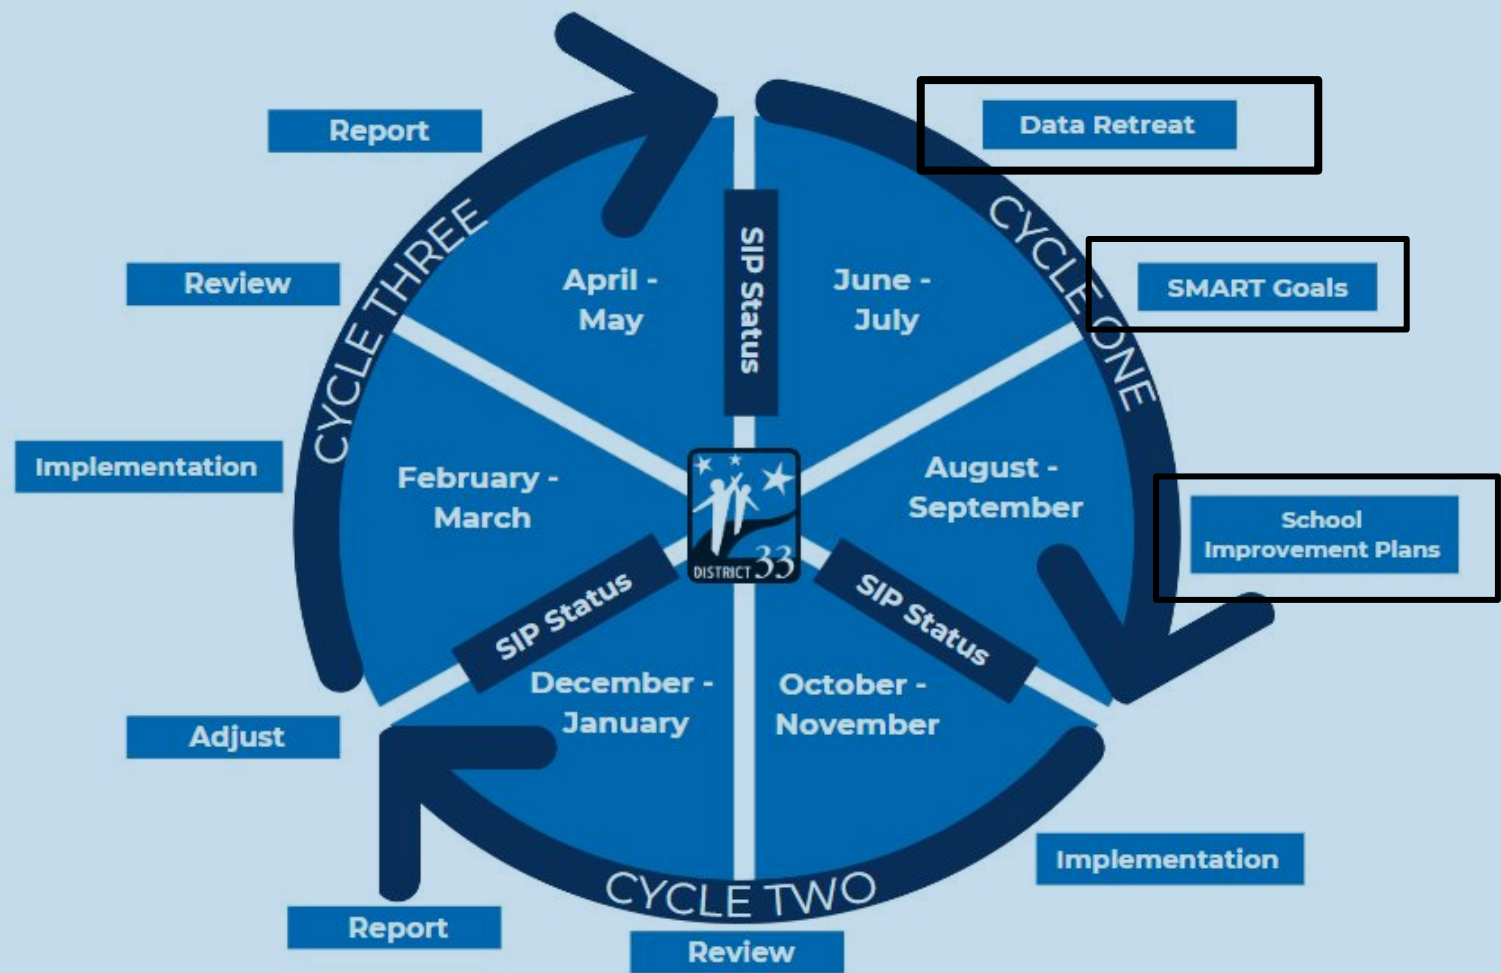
Report

Data Retreat

Review

CYCLE THREE

April - May

SIP Status

June - July

CYCLE ONE

SMART Goals

Implementation

February - March

August - September

School Improvement Plans

DISTRICT 33

SIP Status

SIP Status

December - January

October - November

Adjust

Implementation

CYCLE TWO

Report

Review